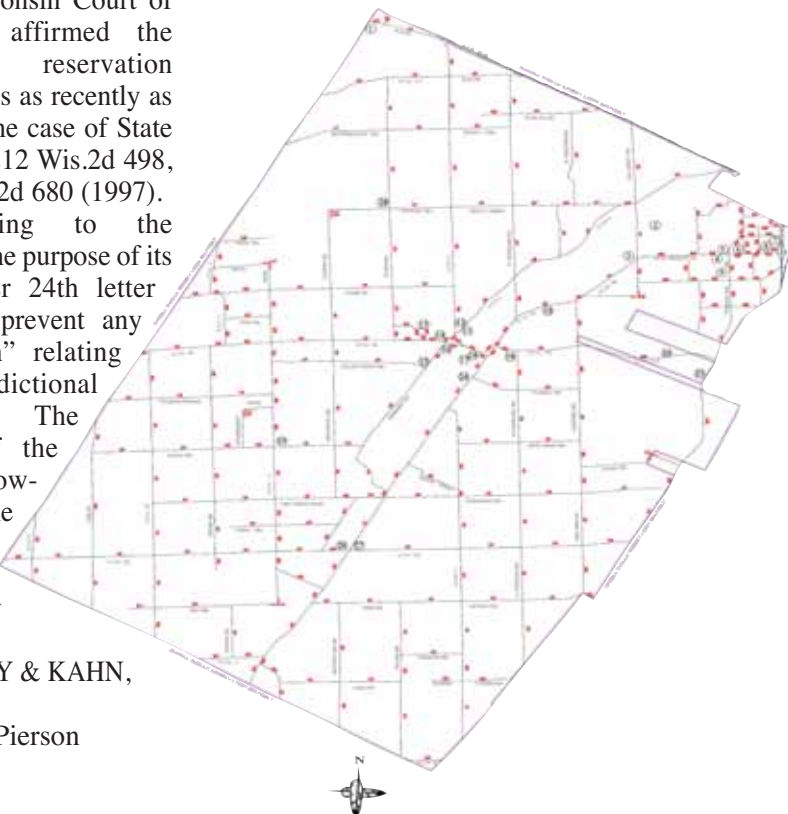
onsin Court of affirmed the reservation s as recently as he case of State 12 Wis.2d 498, 2d 680 (1997). ing to the he purpose of its r 24th letter prevent any " relating dictional The the ow- e

Y & KAHN,

Pierson

N